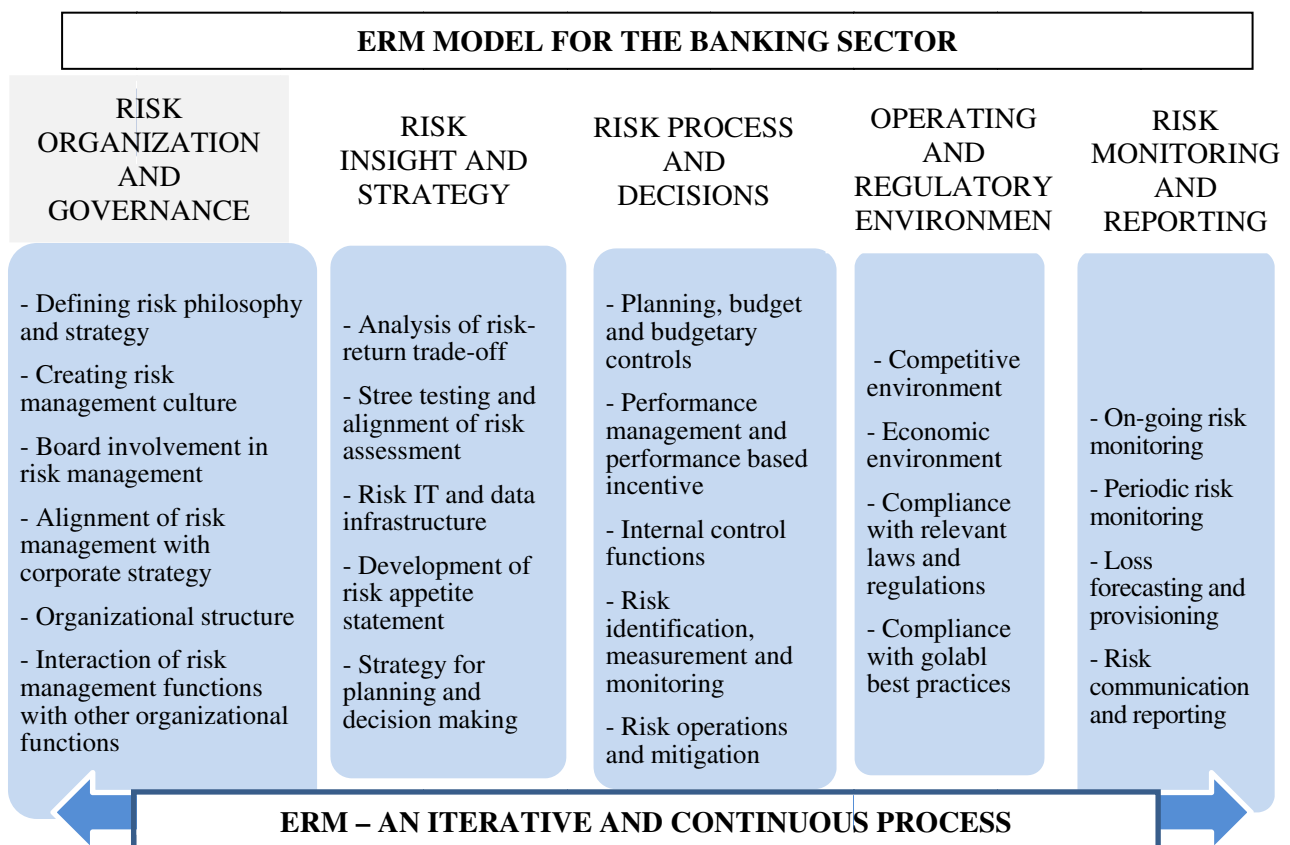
ERM MODEL FOR THE BANKING SECTOR

RISK ORGANIZATION AND GOVERNANCE

- Defining risk philosophy and strategy
- Creating risk management culture
- Board involvement in risk management
- Alignment of risk management with corporate strategy
- Organizational structure
- Interaction of risk management functions with other organizational functions

RISK INSIGHT AND STRATEGY

- Analysis of risk-return trade-off
- Stree testing and alignment of risk assessment
- Risk IT and data infrastructure
- Development of risk appetite statement
- Strategy for planning and decision making

RISK PROCESS AND DECISIONS

- Planning, budget and budgetary controls
- Performance management and performance based incentive
- Internal control functions
- Risk identification, measurement and monitoring
- Risk operations and mitigation

OPERATING AND REGULATORY ENVIRONMEN

- Competitive environment
- Economic environment
- Compliance with relevant laws and regulations
- Compliance with golabl best practices

RISK MONITORING AND REPORTING

- On-going risk monitoring
- Periodic risk monitoring
- Loss forecasting and provisioning
- Risk communication and reporting

ERM – AN ITERATIVE AND CONTINUOUS PROCESS